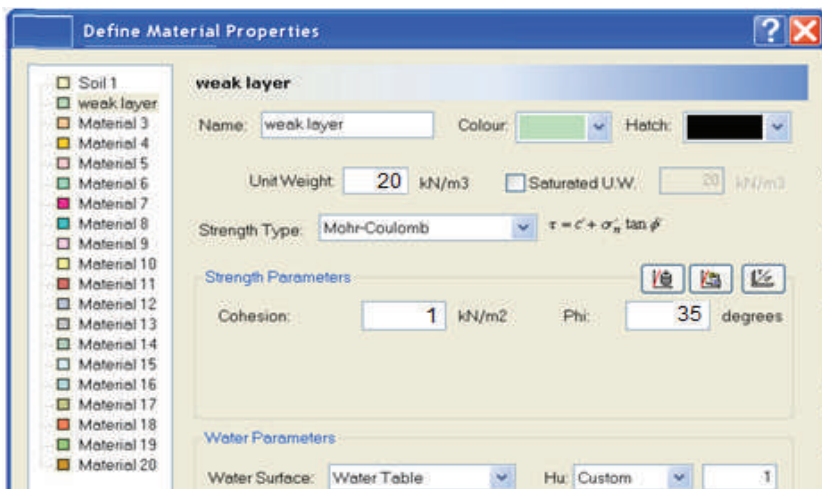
Define Material Properties

? X

Soil 1
weak layer
Material 3
Material 4
Material 5
Material 6
Material 7
Material 8
Material 9
Material 10
Material 11
Material 12
Material 13
Material 14
Material 15
Material 16
Material 17
Material 18
Material 19
Material 20

weak layer

Name: weak layer Colour: Hatch:

Unit Weight: 20 kN/m3 Saturated U.W. 20 kN/m3

Strength Type: Mohr-Coulomb $\tau = c' + \sigma_n' \tan\phi'$

Strength Parameters

Cohesion: 1 kN/m2 Phi: 35 degrees

Water Parameters

Water Surface: Water Table Hu: Custom 1